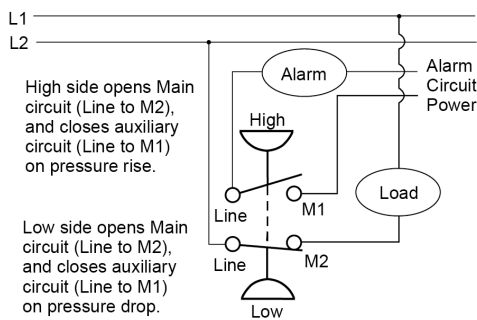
L1

L2

High side opens Main circuit (Line to M2), and closes auxiliary circuit (Line to M1) on pressure rise.

Low side opens Main circuit (Line to M2), and closes auxiliary circuit (Line to M1) on pressure drop.

Alarm

Alarm Circuit Power

High

Line

M1

Load

Line

M2

Low